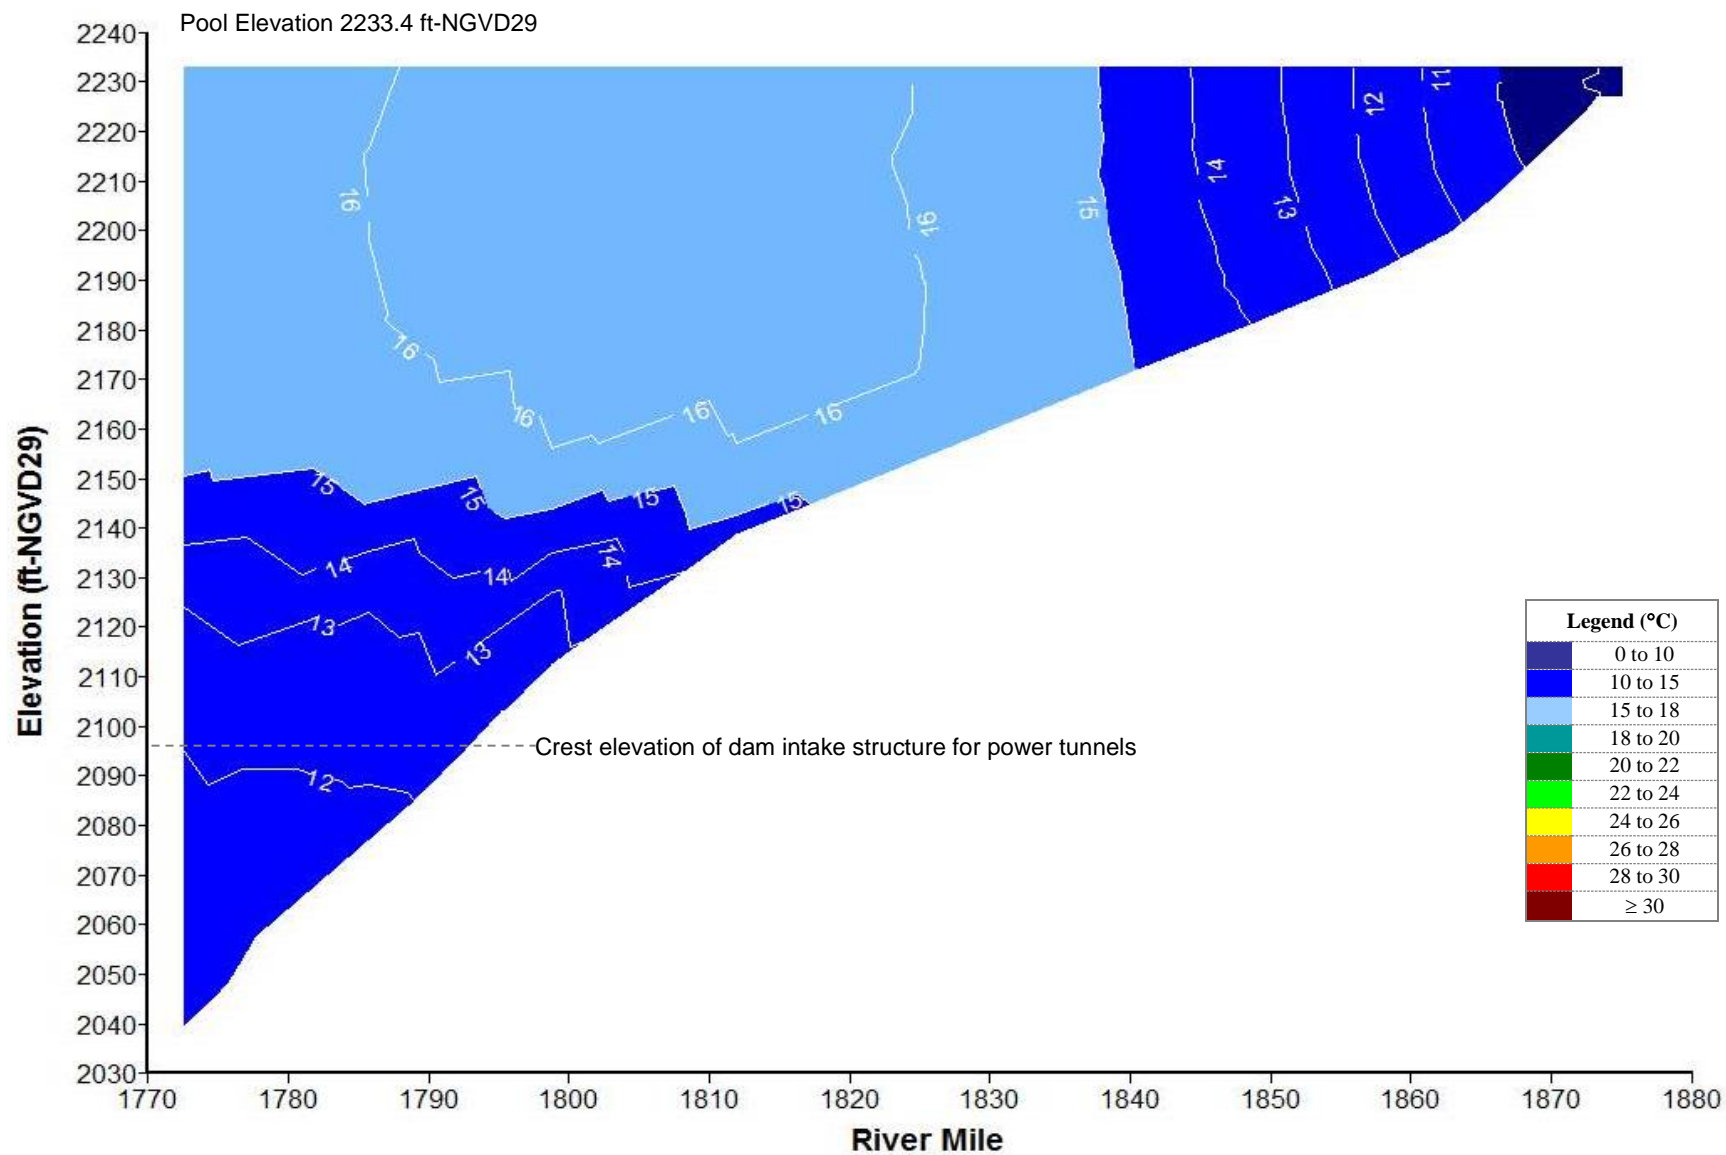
Pool Elevation 2233.4 ft-NGVD29

Elevation (ft-NGVD29)

2240
2230
2220
2210
2200
2190
2180
2170
2160
2150
2140
2130
2120
2110
2100
2090
2080
2070
2060
2050
2040
2030

16
16
16
16
16
16
15
15
15
15
15
14
14
14
14
13
13
13
12
12
11

Crest elevation of dam intake structure for power tunnels

1770 1780 1790 1800 1810 1820 1830 1840 1850 1860 1870 1880

River Mile

| Legend (°C) |
|---|
| 0 to 10 |
| 10 to 15 |
| 15 to 18 |
| 18 to 20 |
| 20 to 22 |
| 22 to 24 |
| 24 to 26 |
| 26 to 28 |
| 28 to 30 |
| ≥ 30 |